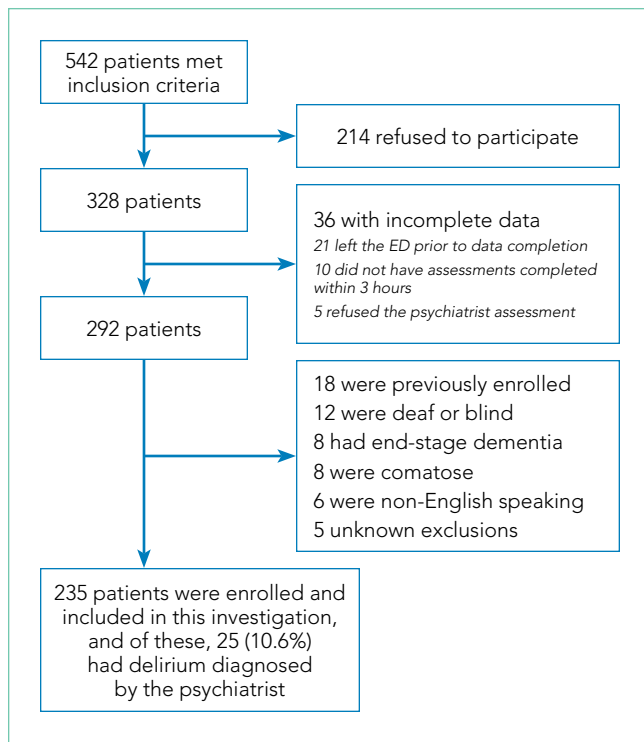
542 patients met inclusion criteria

214 refused to participate

328 patients

36 with incomplete data
21 left the ED prior to data completion
10 did not have assessments completed within 3 hours
5 refused the psychiatrist assessment

292 patients

18 were previously enrolled
12 were deaf or blind
8 had end-stage dementia
8 were comatose
6 were non-English speaking
5 unknown exclusions

235 patients were enrolled and included in this investigation, and of these, 25 (10.6%) had delirium diagnosed by the psychiatrist